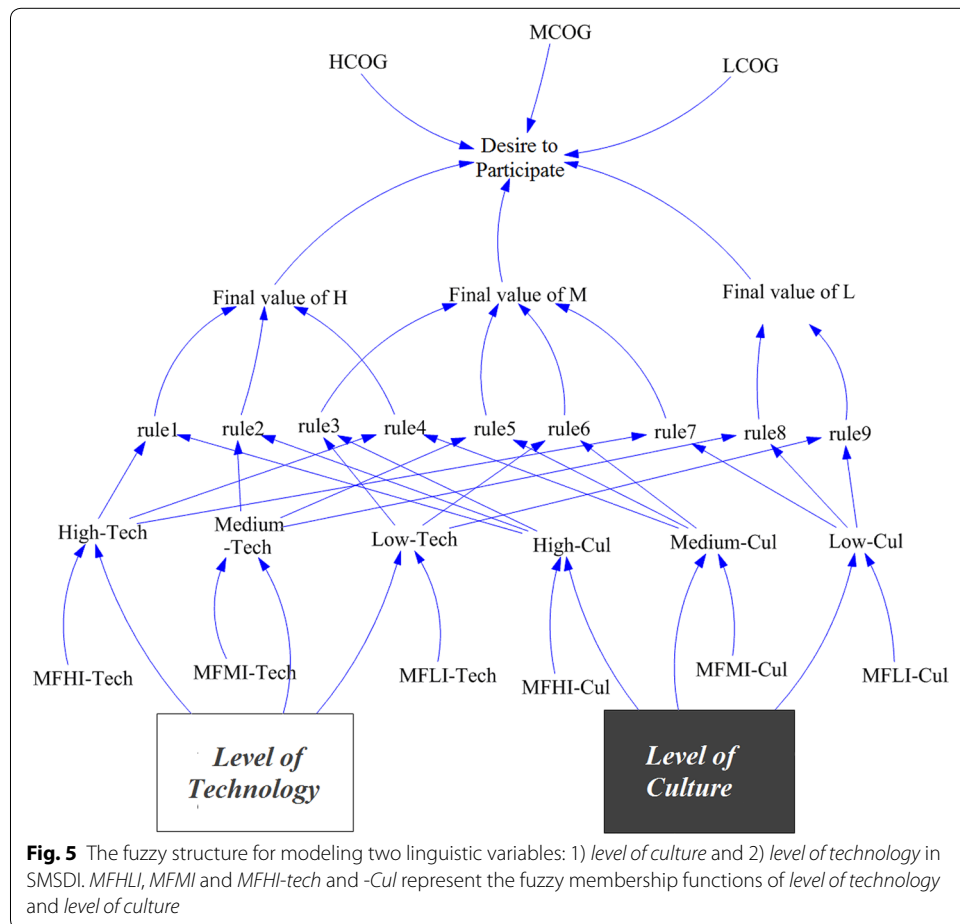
MCOG

HCOG

LCOG

Desire to Participate

Final value of H

Final value of M

Final value of L

rule1 rule2 rule3 rule4 rule5 rule6 rule7 rule8 rule9

High-Tech

Medium -Tech

Low-Tech

High-Cul

Medium-Cul

Low-Cul

MFHI-Tech

MFMI-Tech

MFLI-Tech

MFHI-Cul

MFMI-Cul

MFLI-Cul

Level of Technology

Level of Culture

**Fig. 5** The fuzzy structure for modeling two linguistic variables: 1) *level of culture* and 2) *level of technology* in SMSDI. *MFHLI*, *MFMI* and *MFHI-tech* and *-Cul* represent the fuzzy membership functions of *level of technology* and *level of culture*